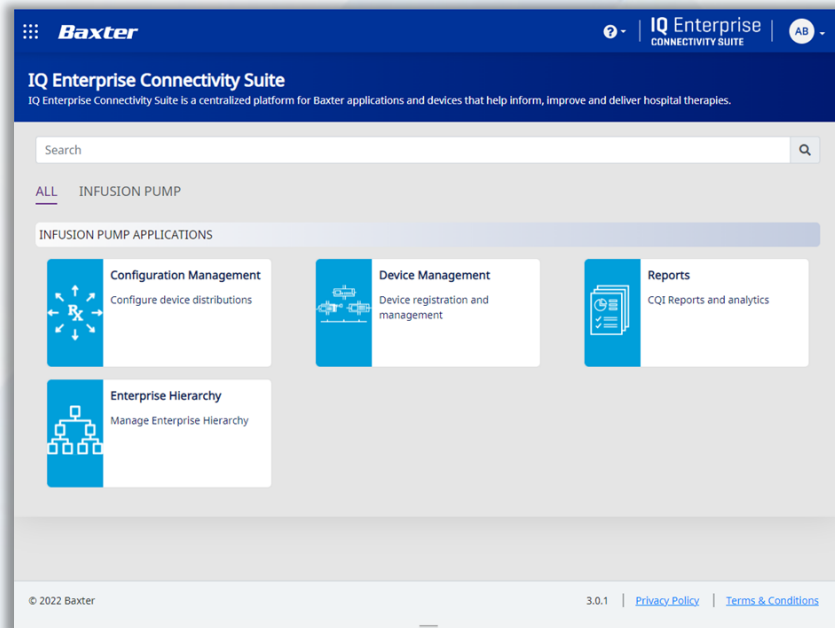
Baxter

IQ Enterprise
CONNECTIVITY SUITE

AB

IQ Enterprise Connectivity Suite

IQ Enterprise Connectivity Suite is a centralized platform for Baxter applications and devices that help inform, improve and deliver hospital therapies.

Search

ALL INFUSION PUMP

INFUSION PUMP APPLICATIONS

Configuration Management
Configure device distributions

Device Management
Device registration and management

Reports
CQI Reports and analytics

Enterprise Hierarchy
Manage Enterprise Hierarchy

© 2022 Baxter

3.0.1 | Privacy Policy | Terms & Conditions